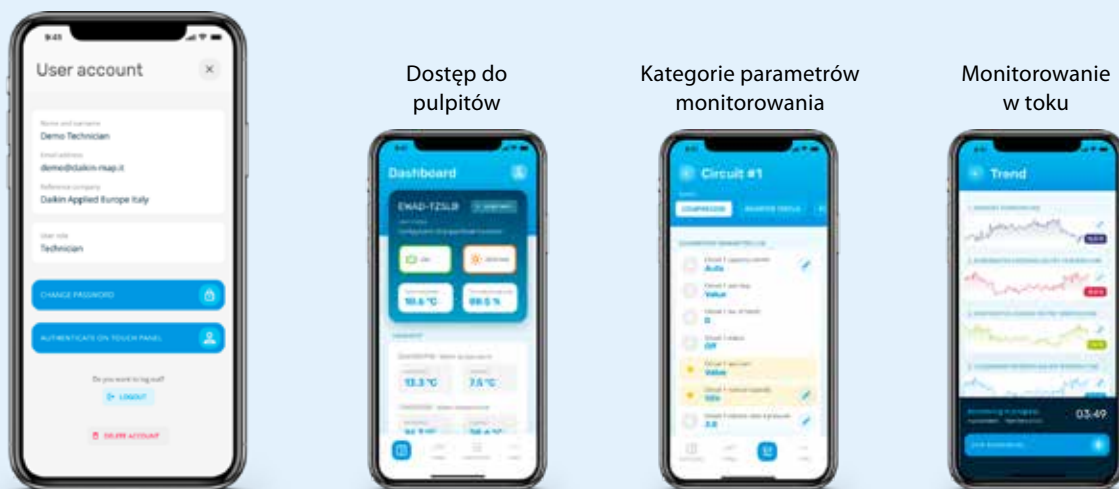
9:41

User account

Name and surname
Demo Technician

Email address
demo@daikin-map.it

Reference company
Daikin Applied Europe Italy

User role
Technician

CHANGE PASSWORD

AUTHENTICATE ON TOUCH PANEL

Do you want to log out?

LOGOUT

DELETE ACCOUNT

Dostęp do pulpitów

Dashboard

EWAD-TZSLB

18.6 °C

99.5 %

13.3 °C

7.5 °C

Kategorie parametrów monitorowania

Circuit #1

COMPRESSOR

Auto

Value

0

Off

Value

50%

3.0

Monitorowanie w toku

Trend

03:49